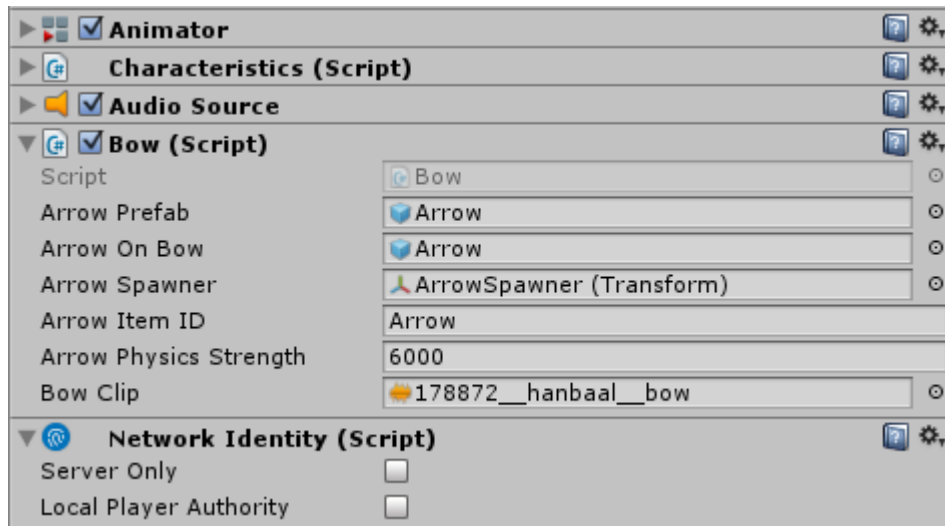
Animator

Characteristics (Script)

Audio Source

Bow (Script)

| | |
|---|---|
| Script | Bow |
| Arrow Prefab | Arrow |
| Arrow On Bow | Arrow |
| Arrow Spawner | ArrowSpawner (Transform) |
| Arrow Item ID | Arrow |
| Arrow Physics Strength | 6000 |
| Bow Clip | 178872__hanbaal__bow |

Network Identity (Script)

Server Only

Local Player Authority